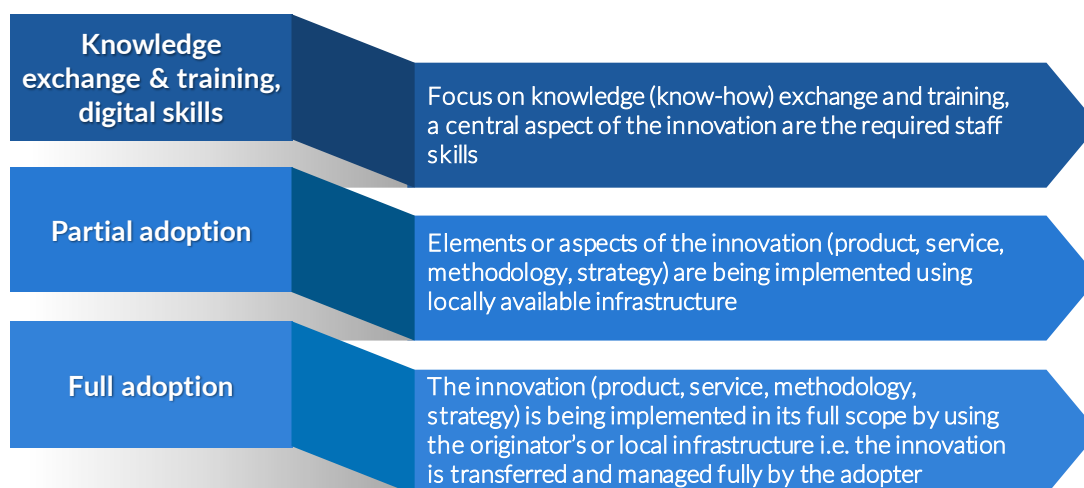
Knowledge exchange & training, digital skills

Focus on knowledge (know-how) exchange and training, a central aspect of the innovation are the required staff skills

Partial adoption

Elements or aspects of the innovation (product, service, methodology, strategy) are being implemented using locally available infrastructure

Full adoption

The innovation (product, service, methodology, strategy) is being implemented in its full scope by using the originator's or local infrastructure i.e. the innovation is transferred and managed fully by the adopter